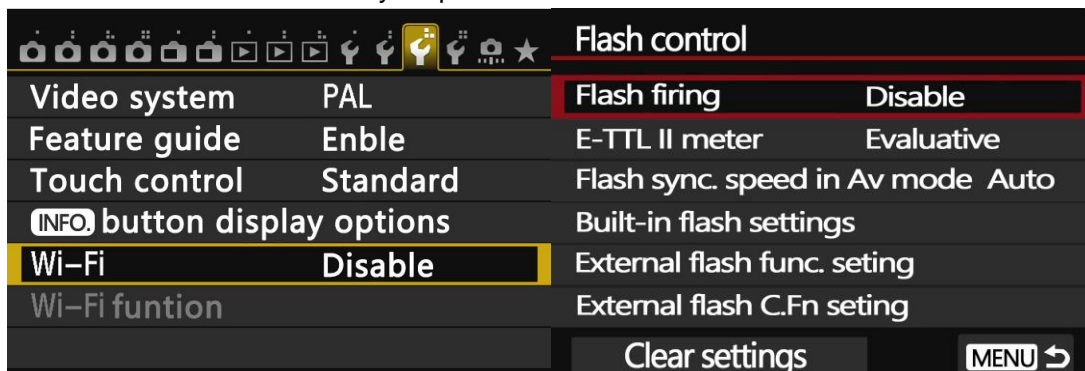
Video system PAL
Feature guide Enble
Touch control Standard
INFO. button display options
Wi-Fi Disable
Wi-Fi funtion

Flash control
Flash firing Disable
E-TTL II meter Evaluative
Flash sync. speed in Av mode Auto
Built-in flash settings
External flash func. seting
External flash C.Fn seting
Clear settings
MENU